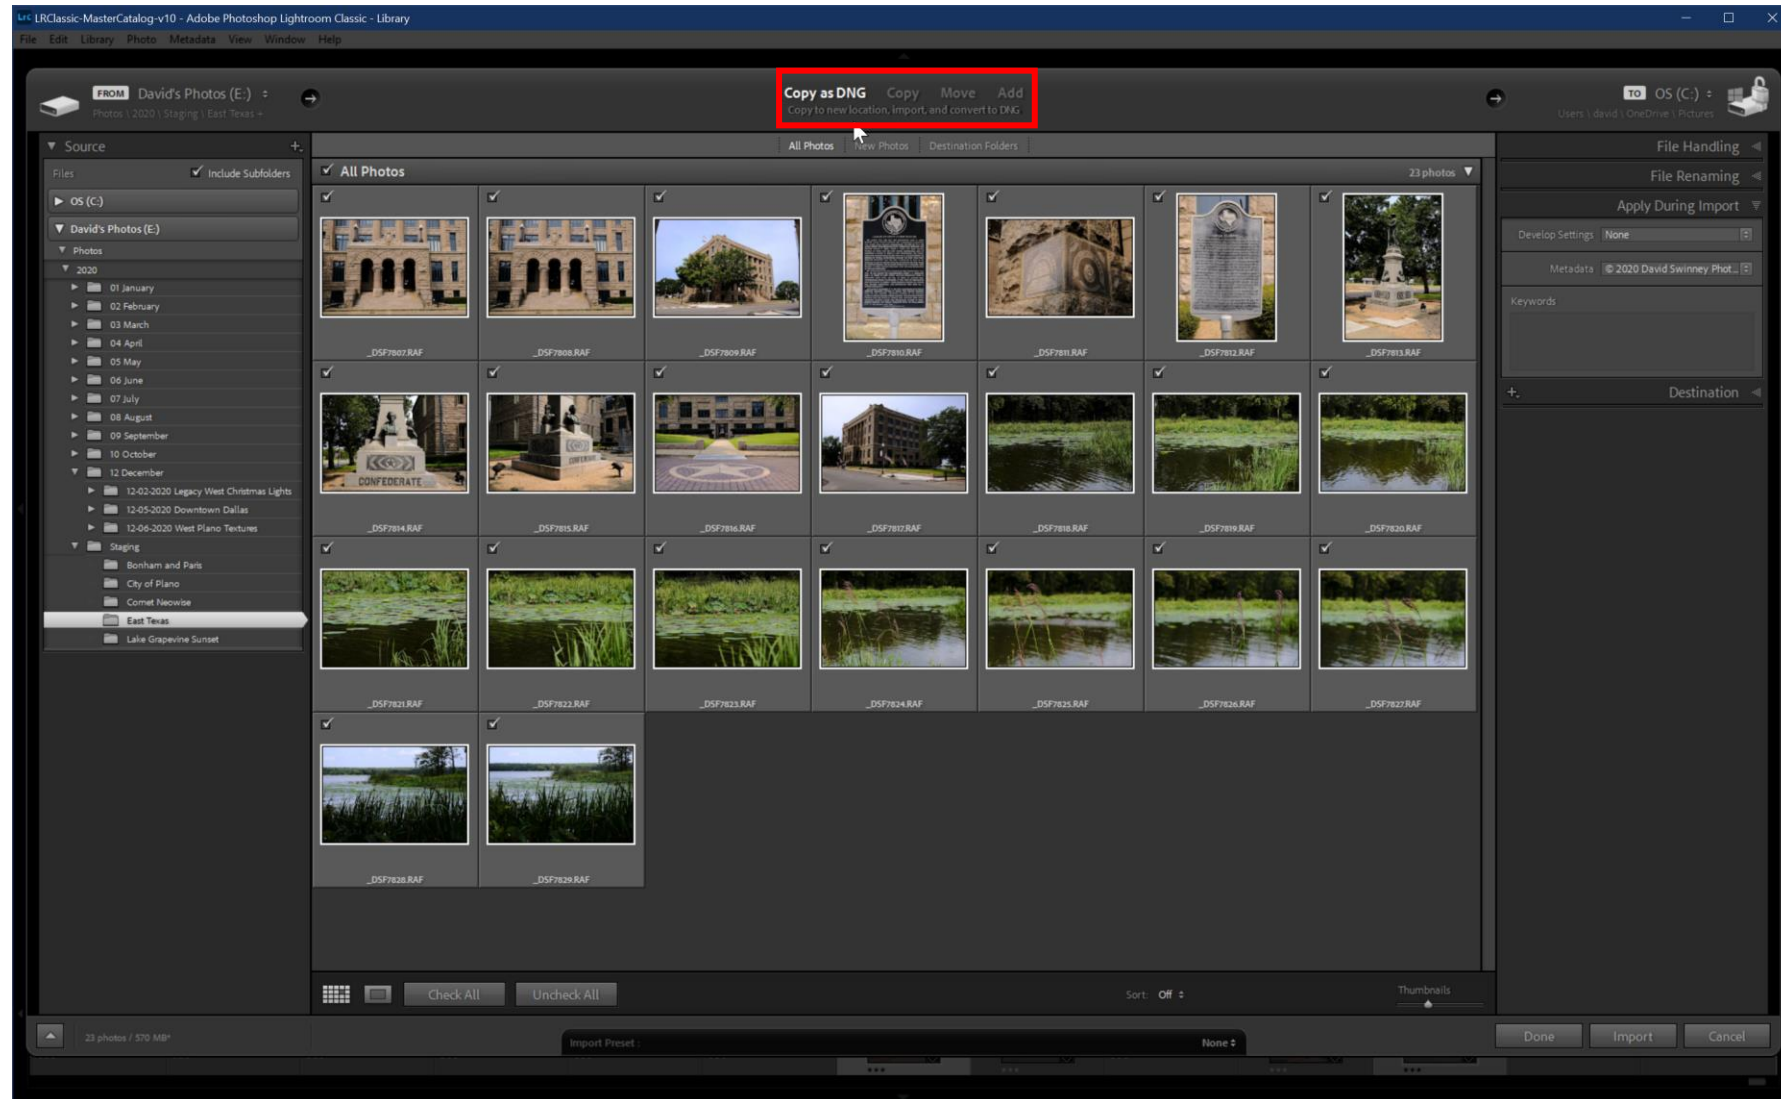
LRClassic-MasterCatalog-v10 - Adobe Photoshop Lightroom Classic - Library
File Edit Library Photo Metadata View Window Help

FROM David's Photos (E:)
Photos \ 2020 \ Staging \ East Texas

Copy as DNG Copy Move Add
Copy to new location, import, and convert to DNG

TO OS (C:)
Users \ david \ OneDrive \ Pictures

Source
Files
Include Subfolders
OS (C:)
David's Photos (E:)
Photos
2020
01 January
02 February
03 March
04 April
05 May
06 June
07 July
08 August
09 September
10 October
12 December
12-02-2020 Legacy West Christmas Lights
12-05-2020 Downtown Dallas
12-06-2020 West Plano Textures
Staging
Bonham and Paris
City of Plano
Comet Neowise
East Texas
Lake Grapevine Sunset

All Photos New Photos Destination Folders
All Photos
23 photos

_DSF7807.RAF
_DSF7808.RAF
_DSF7809.RAF
_DSF7810.RAF
_DSF7811.RAF
_DSF7812.RAF
_DSF7813.RAF
_DSF7814.RAF
_DSF7815.RAF
_DSF7816.RAF
_DSF7817.RAF
_DSF7818.RAF
_DSF7819.RAF
_DSF7820.RAF
_DSF7821.RAF
_DSF7822.RAF
_DSF7823.RAF
_DSF7824.RAF
_DSF7825.RAF
_DSF7826.RAF
_DSF7827.RAF
_DSF7828.RAF
_DSF7829.RAF

CONFEDERATE

File Handling
File Renaming
Apply During Import
Develop Settings None
Metadata © 2020 David Swinney Phot...
Keywords
Destination

Check All
Uncheck All
Sort: Off
Thumbnails

23 photos / 570 MB
Import Preset : None
Done
Import
Cancel